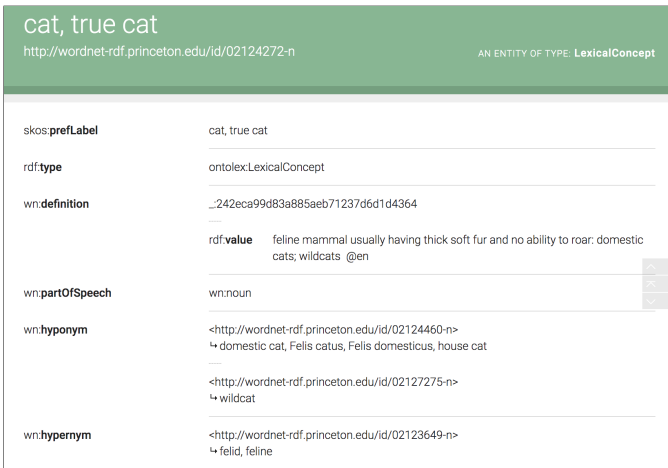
cat, true cat
http://wordnet-rdf.princeton.edu/id/02124272-n

AN ENTITY OF TYPE: LexicalConcept

| | |
|---|---|
| skos:prefLabel | cat, true cat |
| rdf:type | ontolex:LexicalConcept |
| wn:definition | _:242eca99d83a885aeb71237d6d1d4364 |
| | rdf:value feline mammal usually having thick soft fur and no ability to roar: domestic cats; wildcats @en |
| wn:partOfSpeech | wn:noun |
| wn:hyponym | <http://wordnet-rdf.princeton.edu/id/02124460-n> ↳ domestic cat, Felis catus, Felis domesticus, house cat |
| | <http://wordnet-rdf.princeton.edu/id/02127275-n> ↳ wildcat |
| wn:hypernym | <http://wordnet-rdf.princeton.edu/id/02123649-n> ↳ felid, feline |